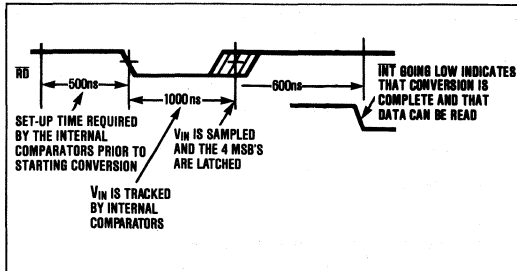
$\overline{RD}$

500ns

1000ns

600ns

SET-UP TIME REQUIRED BY THE INTERNAL COMPARATORS PRIOR TO STARTING CONVERSION

$V_{IN}$ IS SAMPLED AND THE 4 MSB'S ARE LATCHED

$V_{IN}$ IS TRACKED BY INTERNAL COMPARATORS

$\overline{INT}$ GOING LOW INDICATES THAT CONVERSION IS COMPLETE AND THAT DATA CAN BE READ